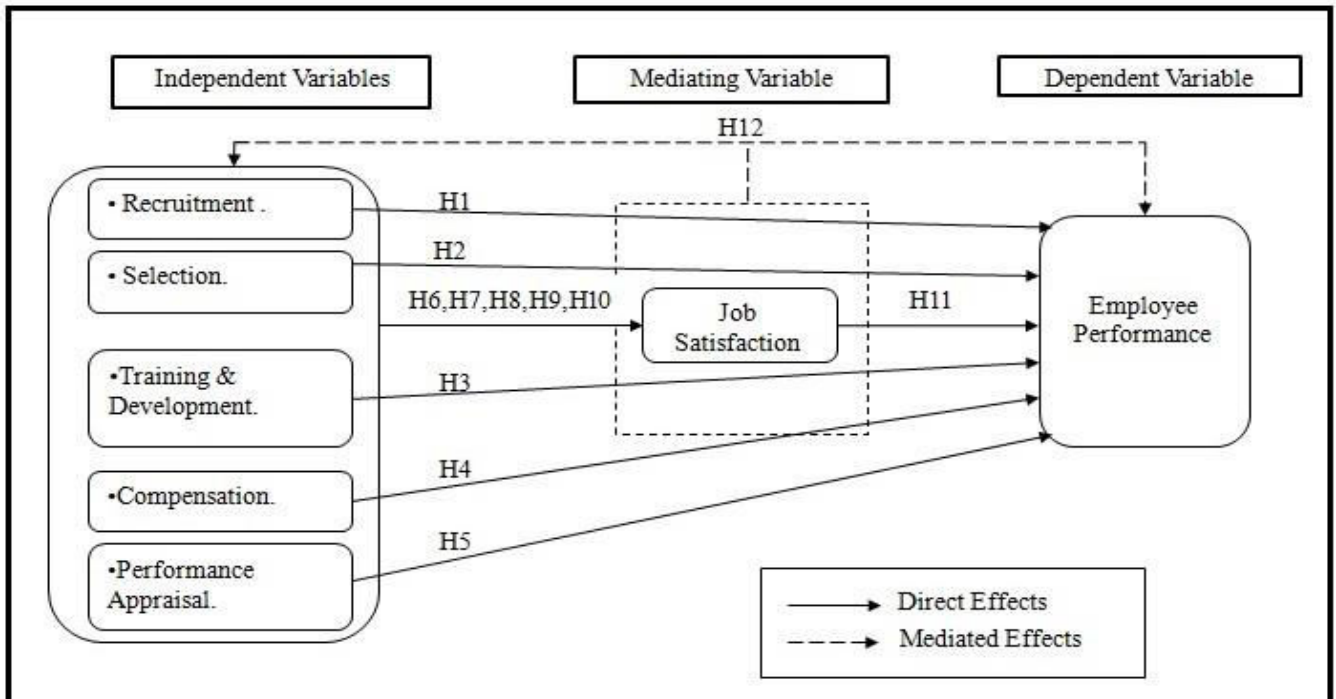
Independent Variables

Mediating Variable

Dependent Variable

H12

• Recruitment .

• Selection.

•Training & Development.

•Compensation.

•Performance Appraisal.

H1

H2

H6,H7,H8,H9,H10

Job Satisfaction

H11

H3

H4

H5

Employee Performance

Direct Effects

Mediated Effects